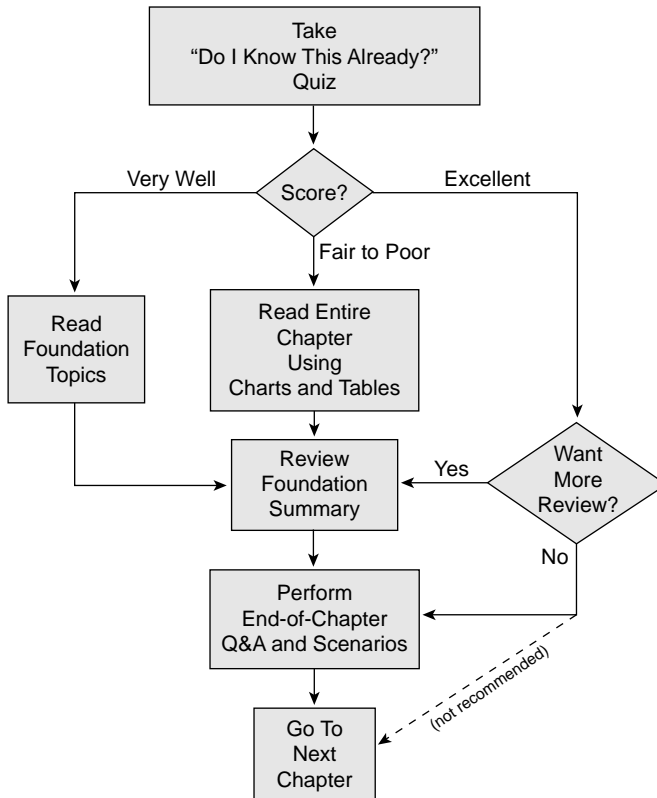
Take
"Do I Know This Already?"
Quiz

Score?

Very Well

Excellent

Fair to Poor

Read
Foundation
Topics

Read Entire
Chapter
Using
Charts and Tables

Review
Foundation
Summary

Yes

Want
More
Review?

No

Perform
End-of-Chapter
Q&A and Scenarios

(not recommended)

Go To
Next
Chapter